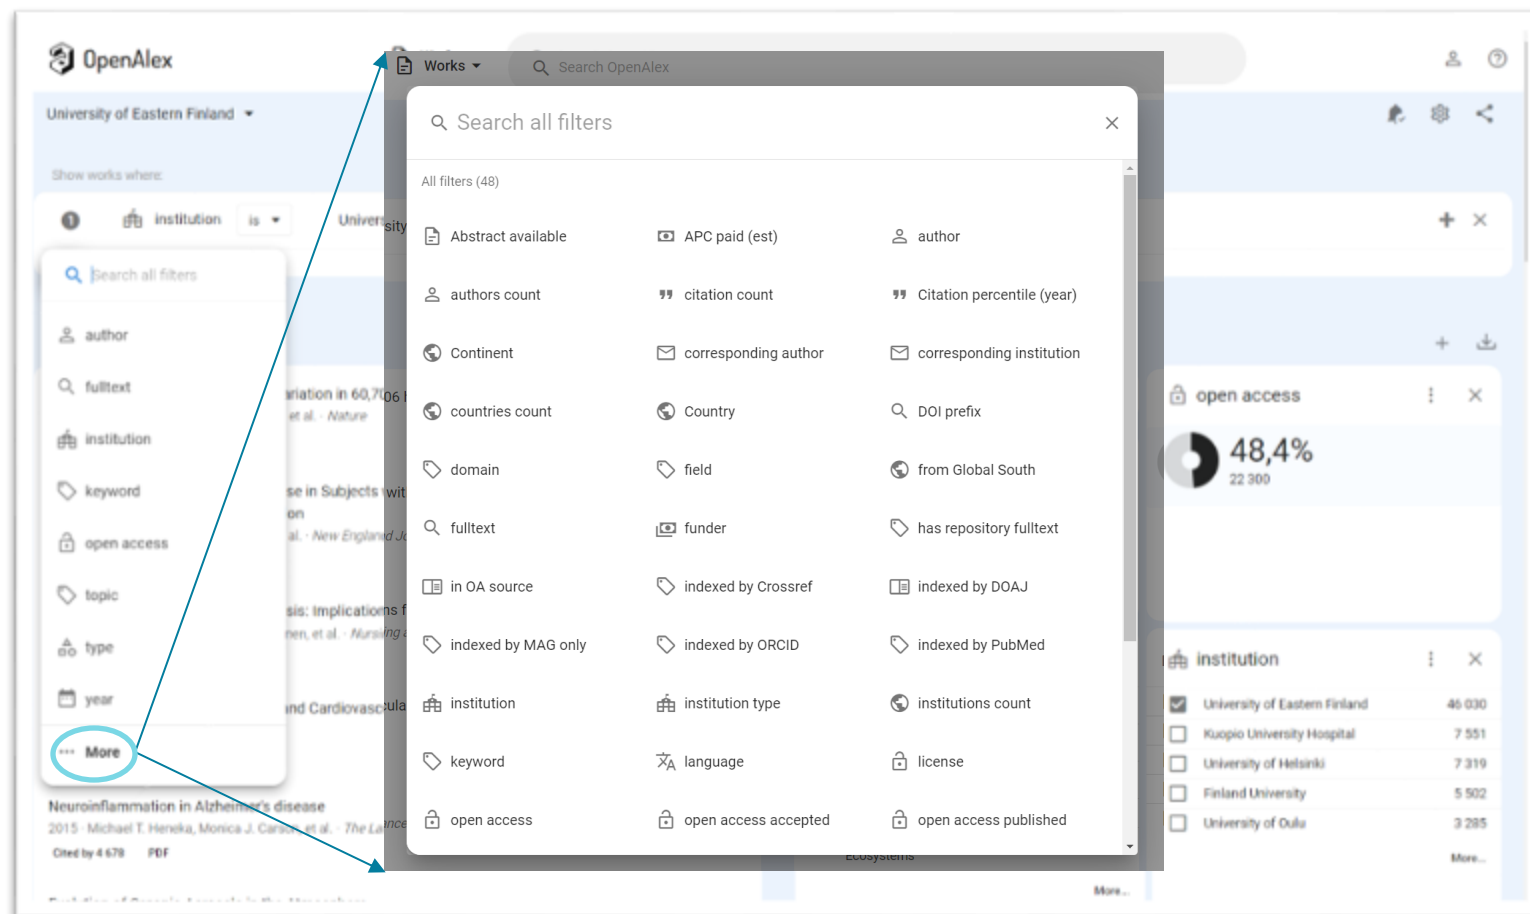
OpenAlex

Works

Search OpenAlex

University of Eastern Finland

Show works where:

institution is University

Search all filters

author

fulltext

institution

keyword

open access

topic

type

year

More

ariation in 60,706
et al. · Nature

se in Subjects wit
on
al. · New England J

sis: Implications f
nen, et al. · Nursing

nd Cardiovascula

Neuroinflammation in Alzheimer's disease
2015 · Michael T. Heneka, Monica J. Carson, et al. · The La
Cited by 4 678 PDF

Search all filters

All filters (48)

| | | |
|---|---|---|
| Abstract available | APC paid (est) | author |
| authors count | citation count | Citation percentile (year) |
| Continent | corresponding author | corresponding institution |
| countries count | Country | DOI prefix |
| domain | field | from Global South |
| fulltext | funder | has repository fulltext |
| in OA source | indexed by Crossref | indexed by DOAJ |
| indexed by MAG only | indexed by ORCID | indexed by PubMed |
| institution | institution type | institutions count |
| keyword | language | license |
| open access | open access accepted | open access published |

Ecosystems

More...

open access

48,4%
22 300

institution

| | |
|---|---|
| University of Eastern Finland | 46 030 |
| Kuopio University Hospital | 7 551 |
| University of Helsinki | 7 319 |
| Finland University | 5 502 |
| University of Oulu | 3 285 |

More...